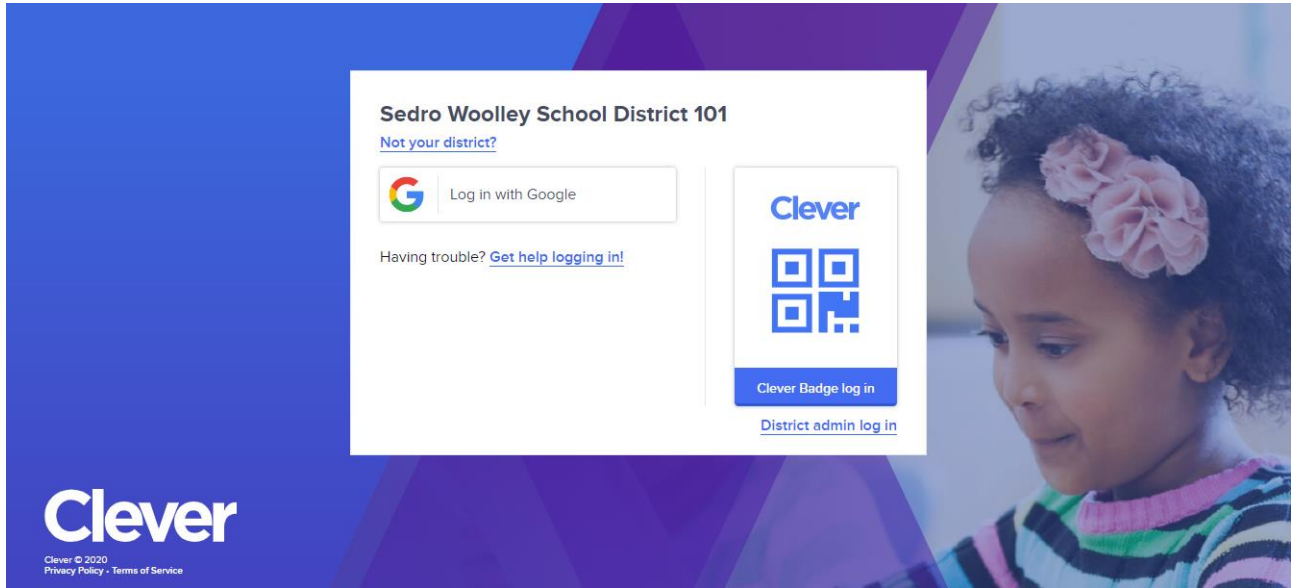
Sedro Woolley School District 101

Not your district?

G Log in with Google

Having trouble? Get help logging in!

Clever

Clever Badge log in

District admin log in

Clever

Clever © 2020
Privacy Policy · Terms of Service